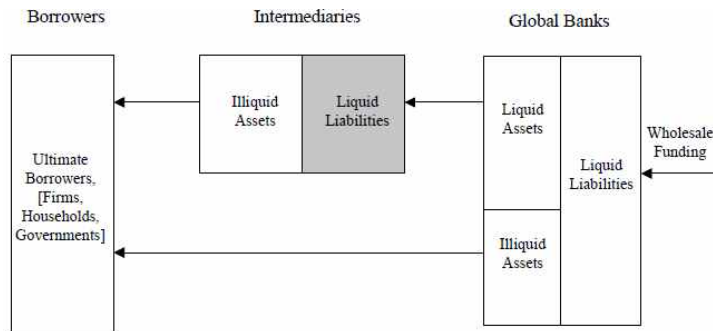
Borrowers

Intermediaries

Global Banks

Ultimate Borrowers, [Firms, Households, Governments]

Illiquid Assets

Liquid Liabilities

Liquid Assets

Illiquid Assets

Liquid Liabilities

Wholesale Funding